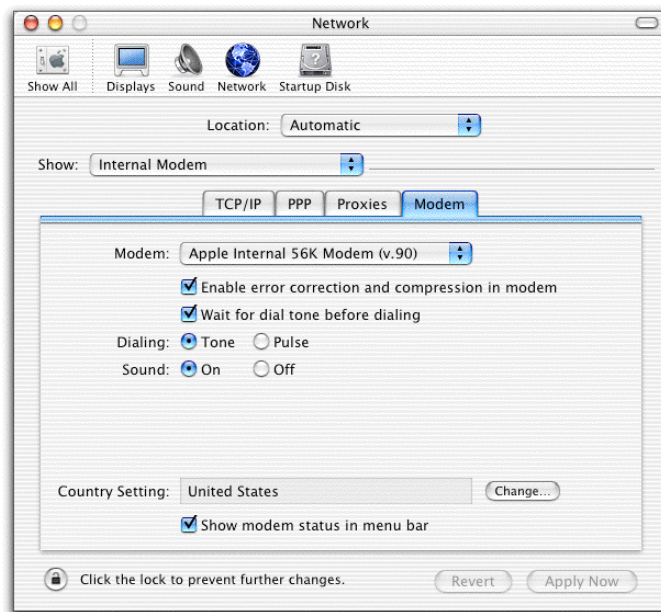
Network

Show All Displays Sound Network Startup Disk

Location: Automatic

Show: Internal Modem

TCP/IP PPP Proxies Modem

Modem: Apple Internal 56K Modem (v.90)

Enable error correction and compression in modem

Wait for dial tone before dialing

Dialing: Tone Pulse

Sound: On Off

Country Setting: United States Change...

Show modem status in menu bar

Click the lock to prevent further changes.

Revert Apply Now